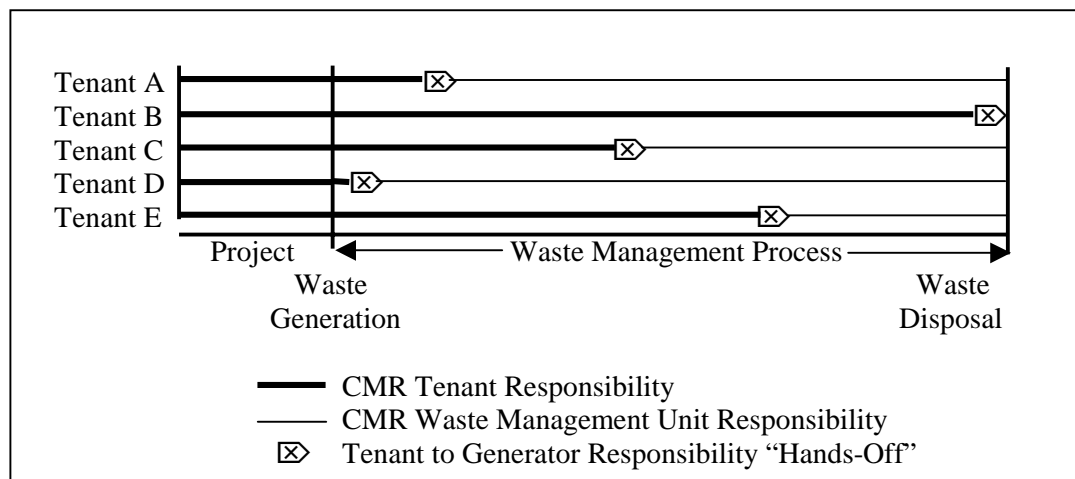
Tenant A
Tenant B
Tenant C
Tenant D
Tenant E

Project

Waste Generation

Waste Management Process

Waste Disposal

CMR Tenant Responsibility
CMR Waste Management Unit Responsibility
Tenant to Generator Responsibility “Hands-Off”